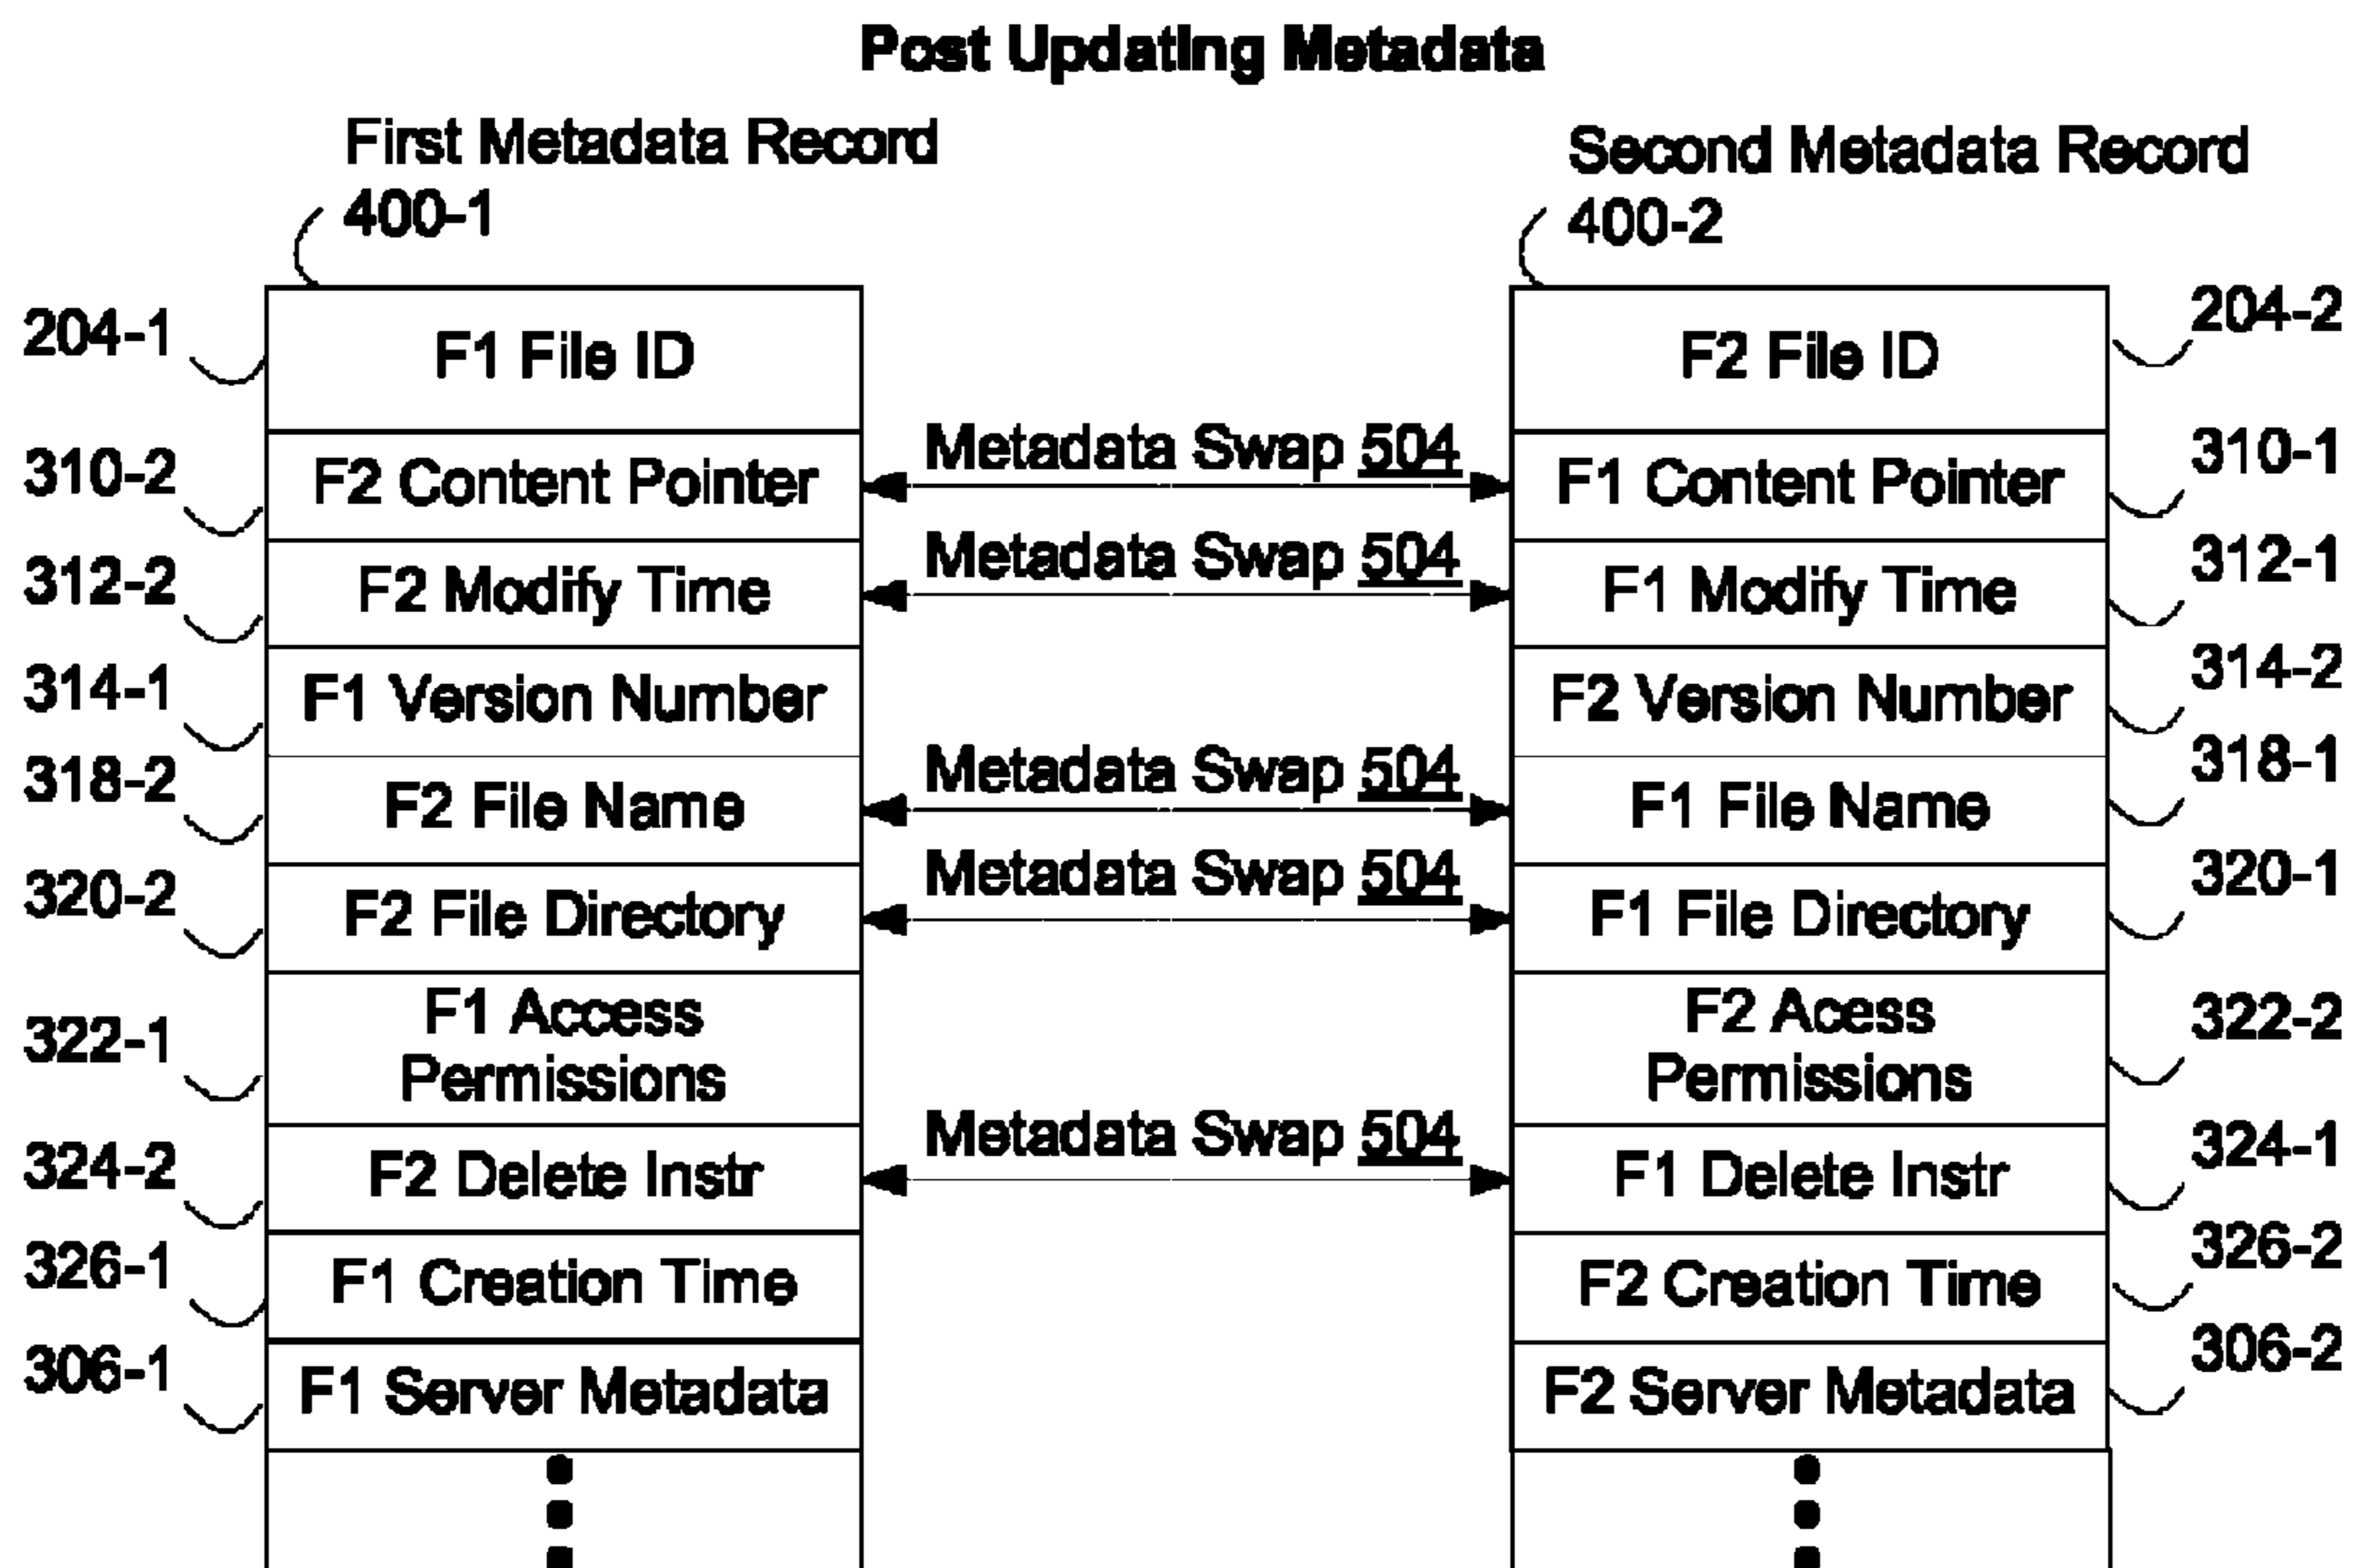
Post Updating Metadata

First Metadata Record
400-1

Second Metadata Record
400-2

204-1 F1 File ID

310-2 F2 Content Pointer

312-2 F2 Modify Time

314-1 F1 Version Number

318-2 F2 File Name

320-2 F2 File Directory

322-1 F1 Access Permissions

324-2 F2 Delete Instr

326-1 F1 Creation Time

306-1 F1 Server Metadata

Metadata Swap 504

Metadata Swap 504

Metadata Swap 504

Metadata Swap 504

Metadata Swap 504

F2 File ID 204-2

F1 Content Pointer 310-1

F1 Modify Time 312-1

F2 Version Number 314-2

F1 File Name 318-1

F1 File Directory 320-1

F2 Acess Permissions 322-2

F1 Delete Instr 324-1

F2 Creation Time 326-2

F2 Server Metadata 306-2